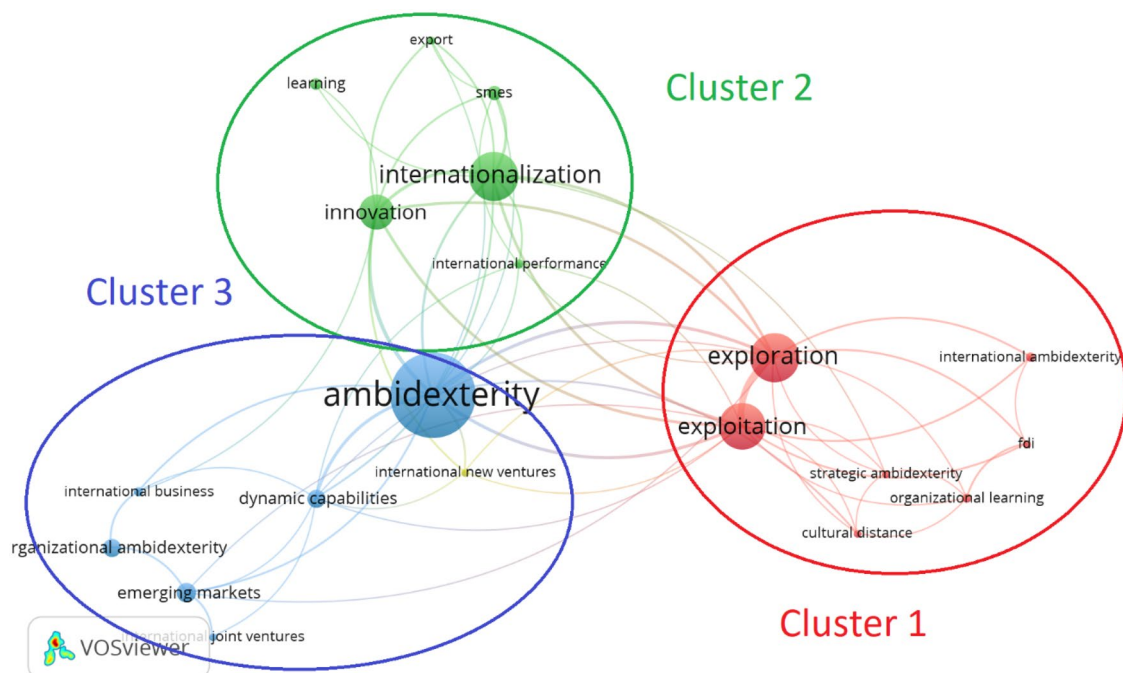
Cluster 2

export

learning

smes

internationalization

innovation

international performance

Cluster 3

exploration

international ambidexterity

ambidexterity

exploitation

fdi

international new ventures

strategic ambidexterity

international business

dynamic capabilities

organizational learning

rganizational ambidexterity

cultural distance

emerging markets

international joint ventures

VOSviewer

Cluster 1